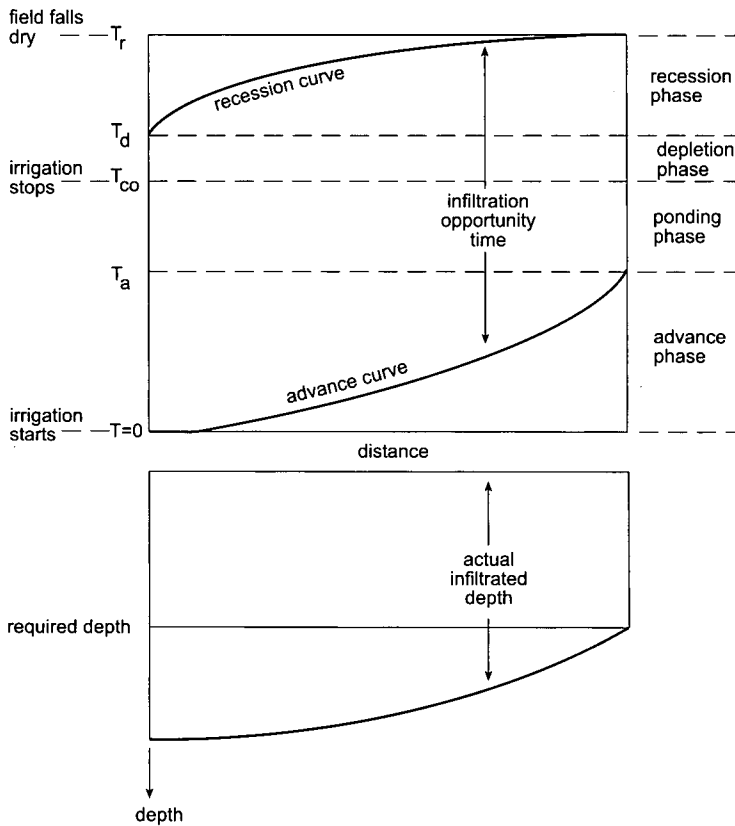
field falls dry
$T_r$
recession curve
recession phase
$T_d$
depletion phase
irrigation stops
$T_{co}$
infiltration opportunity time
ponding phase
$T_a$
advance phase
advance curve
irrigation starts
T=0
distance

actual infiltrated depth
required depth
depth